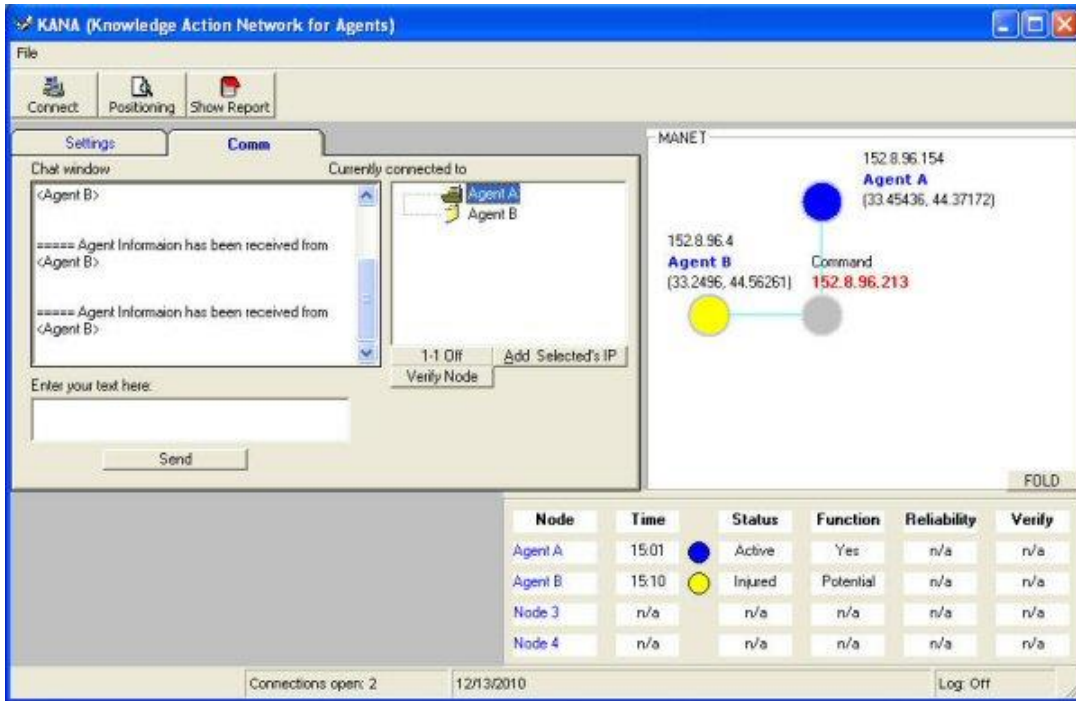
KANA (Knowledge Action Network for Agents)

File

Connect Positioning Show Report

Settings Comm

Chat window

<Agent B>

===== Agent Informaion has been received from <Agent B>

===== Agent Informaion has been received from <Agent B>

Currently connected to

Agent A
Agent B

1-1 Off Add Selected's IP
Verify Node

Enter your text here:

Send

MANET

152.8.96.154
Agent A
(33.45436, 44.37172)

152.8.96.4
Agent B
(33.2496, 44.56261)

Command
152.8.96.213

FOLD

| Node | Time | | Status | Function | Reliability | Verify |
|---|---|---|---|---|---|---|
| Agent A | 15:01 | | Active | Yes | n/a | n/a |
| Agent B | 15:10 | | Injured | Potential | n/a | n/a |
| Node 3 | n/a | | n/a | n/a | n/a | n/a |
| Node 4 | n/a | | n/a | n/a | n/a | n/a |

Connections open: 2 12/13/2010 Log: Off